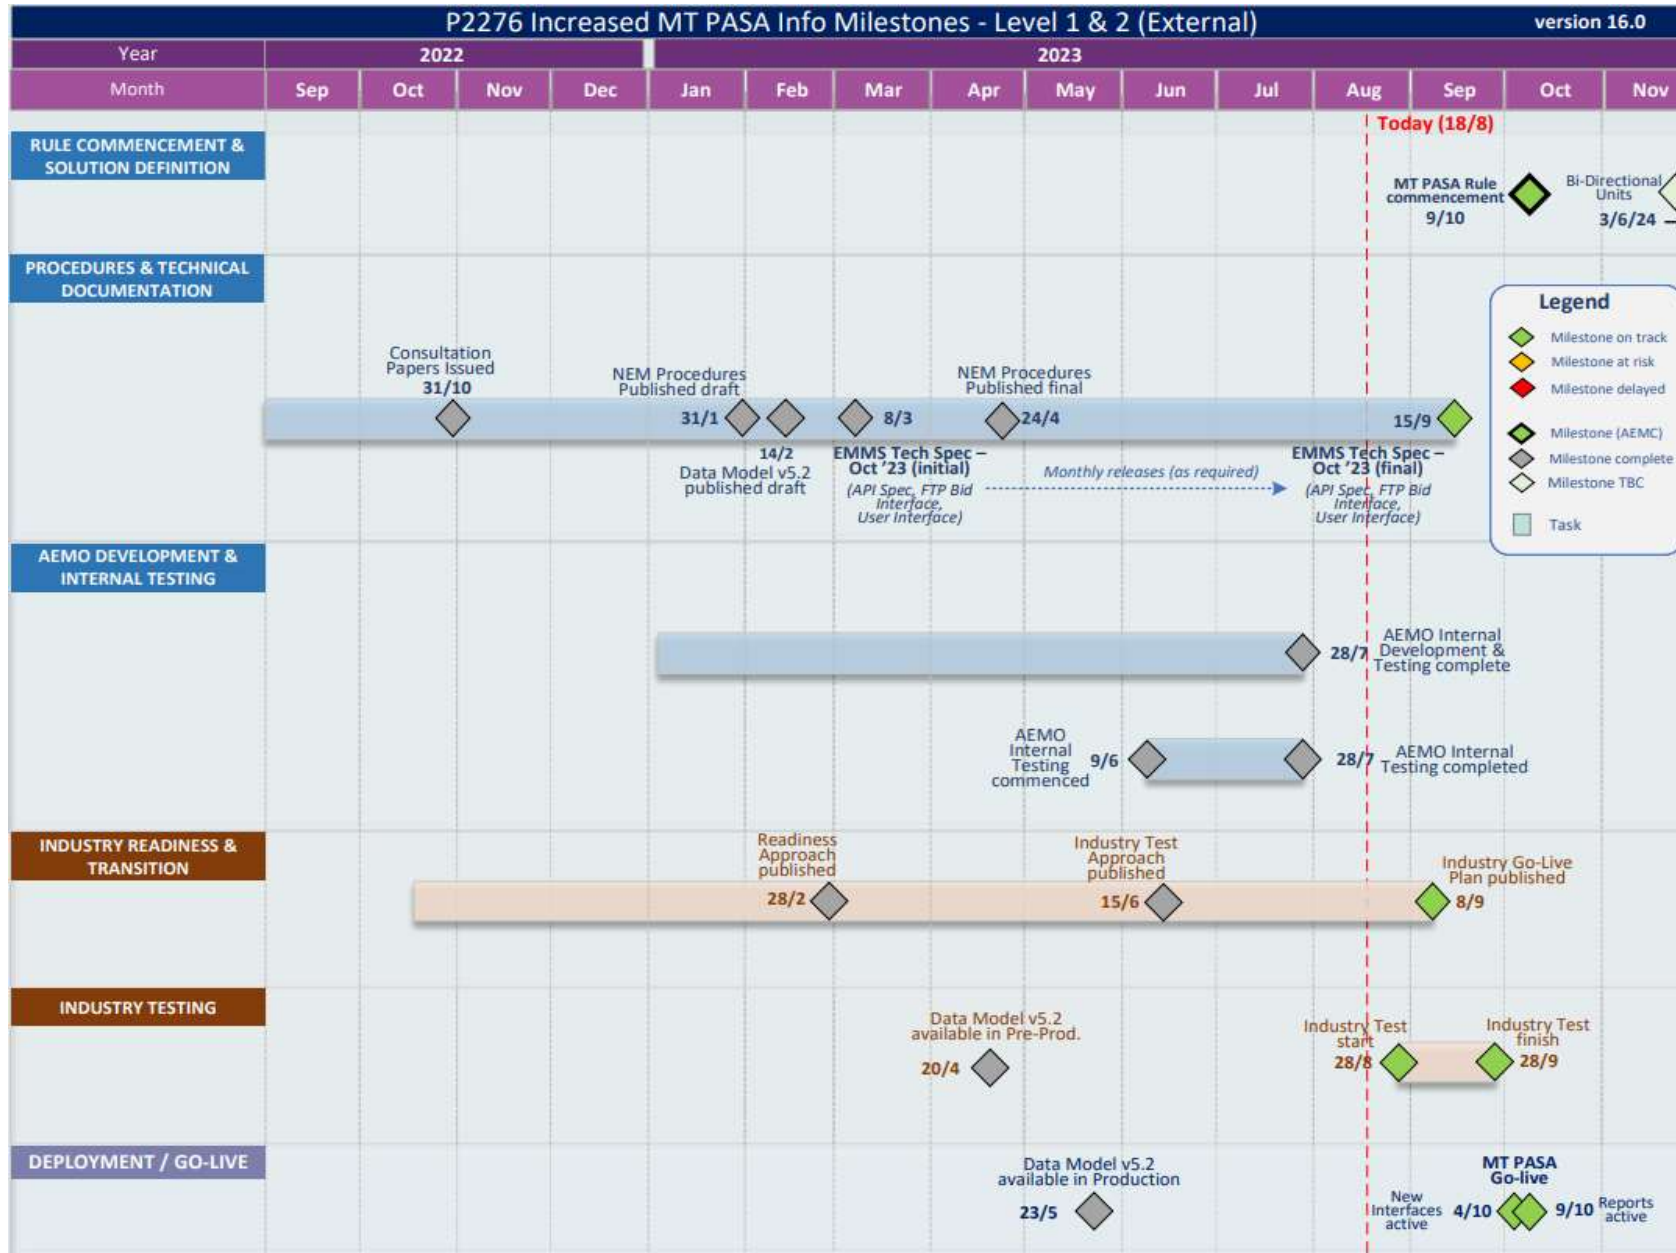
P2276 Increased MT PASA Info Milestones - Level 1 & 2 (External)

version 16.0

| Year | 2022 | | | | 2023 | | | | | | | | | | |
|---|---|---|---|---|---|---|---|---|---|---|---|---|---|---|---|
| Month | Sep | Oct | Nov | Dec | Jan | Feb | Mar | Apr | May | Jun | Jul | Aug | Sep | Oct | Nov |

Today (18/8)

RULE COMMENCEMENT & SOLUTION DEFINITION

MT PASA Rule commencement 9/10

Bi-Directional Units 3/6/24

PROCEDURES & TECHNICAL DOCUMENTATION

Consultation Papers Issued 31/10

NEM Procedures Published draft 31/1

14/2 Data Model v5.2 published draft

8/3 EMMS Tech Spec – Oct '23 (initial) (API Spec, FTP Bid Interface, User Interface)

NEM Procedures Published final 24/4

Monthly releases (as required)

15/9 EMMS Tech Spec – Oct '23 (final) (API Spec, FTP Bid Interface, User Interface)

Legend
Milestone on track
Milestone at risk
Milestone delayed
Milestone (AEMC)
Milestone complete
Milestone TBC
Task

AEMO DEVELOPMENT & INTERNAL TESTING

28/7 AEMO Internal Development & Testing complete

AEMO Internal Testing commenced 9/6

28/7 AEMO Internal Testing completed

INDUSTRY READINESS & TRANSITION

Readiness Approach published 28/2

Industry Test Approach published 15/6

Industry Go-Live Plan published 8/9

INDUSTRY TESTING

Data Model v5.2 available in Pre-Prod. 20/4

Industry Test start 28/8

Industry Test finish 28/9

DEPLOYMENT / GO-LIVE

Data Model v5.2 available in Production 23/5

New Interfaces active 4/10

MT PASA Go-live

9/10 Reports active